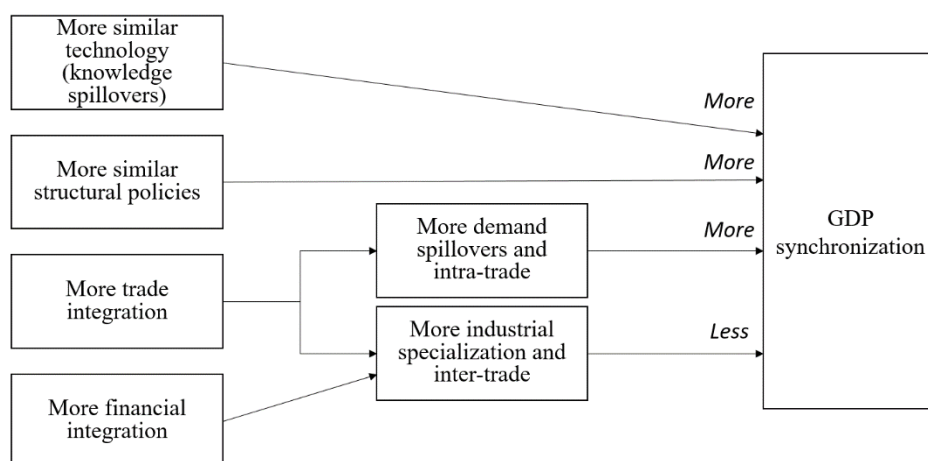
More similar technology (knowledge spillovers)

More similar structural policies

More trade integration

More financial integration

More demand spillovers and intra-trade

More industrial specialization and inter-trade

More

More

More

Less

GDP synchronization